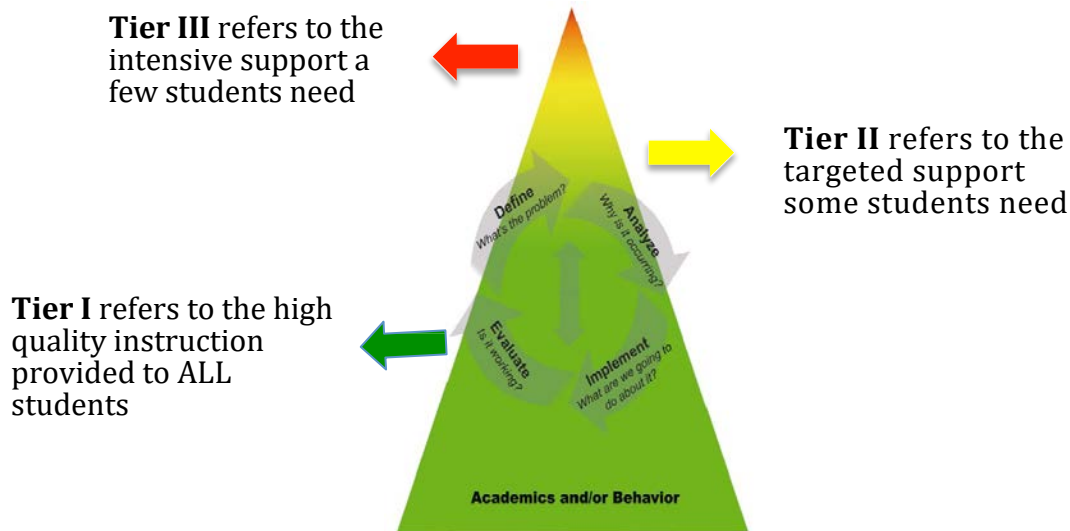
**Tier III** refers to the intensive support a few students need

**Tier II** refers to the targeted support some students need

Define
What's the problem?

Analyze
Why is it occurring?

**Tier I** refers to the high quality instruction provided to ALL students

Evaluate
Is it working?

Implement
What are we going to do about it?

Academics and/or Behavior